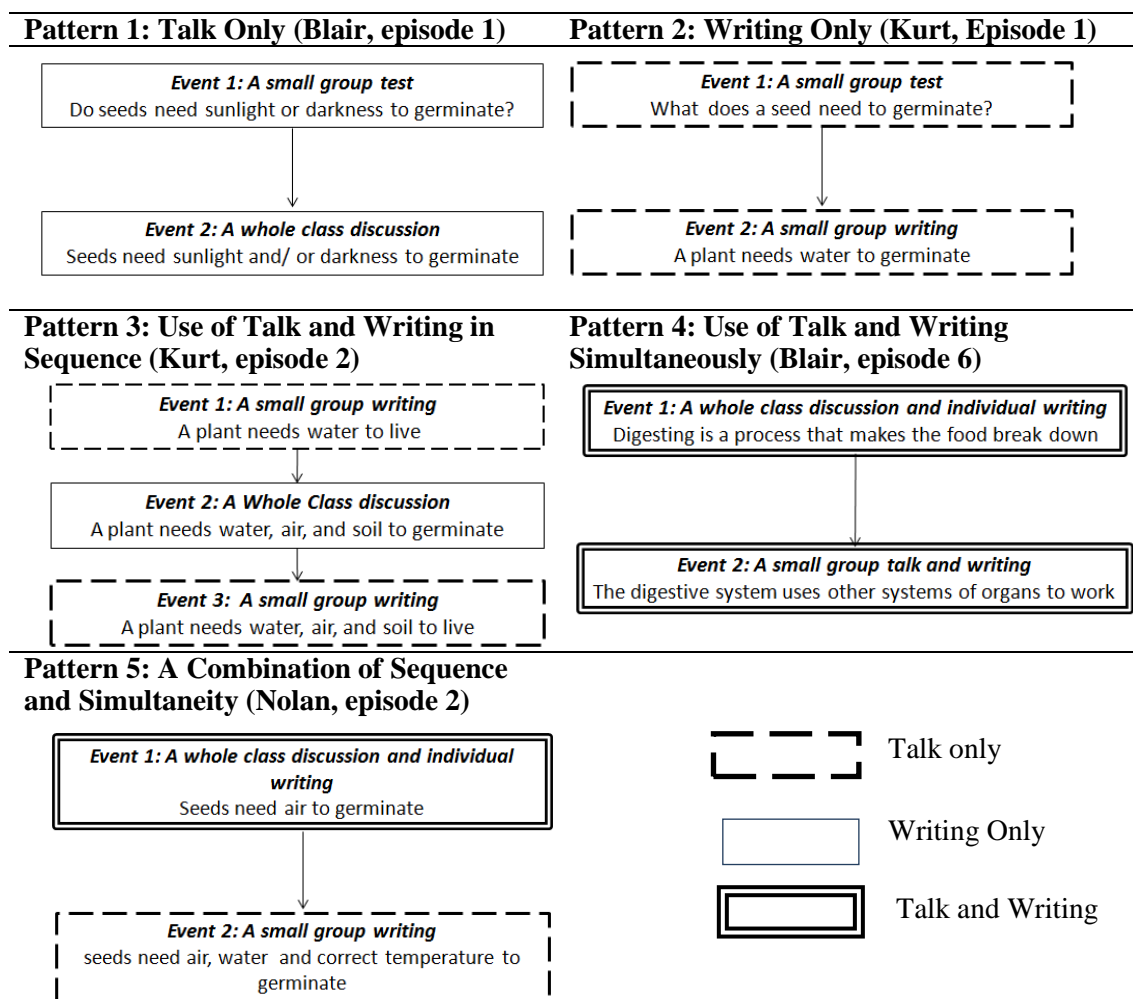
**Pattern 1: Talk Only (Blair, episode 1)**

*Event 1: A small group test*
Do seeds need sunlight or darkness to germinate?

*Event 2: A whole class discussion*
Seeds need sunlight and/ or darkness to germinate

**Pattern 2: Writing Only (Kurt, Episode 1)**

*Event 1: A small group test*
What does a seed need to germinate?

*Event 2: A small group writing*
A plant needs water to germinate

**Pattern 3: Use of Talk and Writing in Sequence (Kurt, episode 2)**

*Event 1: A small group writing*
A plant needs water to live

*Event 2: A Whole Class discussion*
A plant needs water, air, and soil to germinate

*Event 3: A small group writing*
A plant needs water, air, and soil to live

**Pattern 4: Use of Talk and Writing Simultaneously (Blair, episode 6)**

*Event 1: A whole class discussion and individual writing*
Digesting is a process that makes the food break down

*Event 2: A small group talk and writing*
The digestive system uses other systems of organs to work

**Pattern 5: A Combination of Sequence and Simultaneity (Nolan, episode 2)**

*Event 1: A whole class discussion and individual writing*
Seeds need air to germinate

*Event 2: A small group writing*
seeds need air, water and correct temperature to germinate

Talk only

Writing Only

Talk and Writing